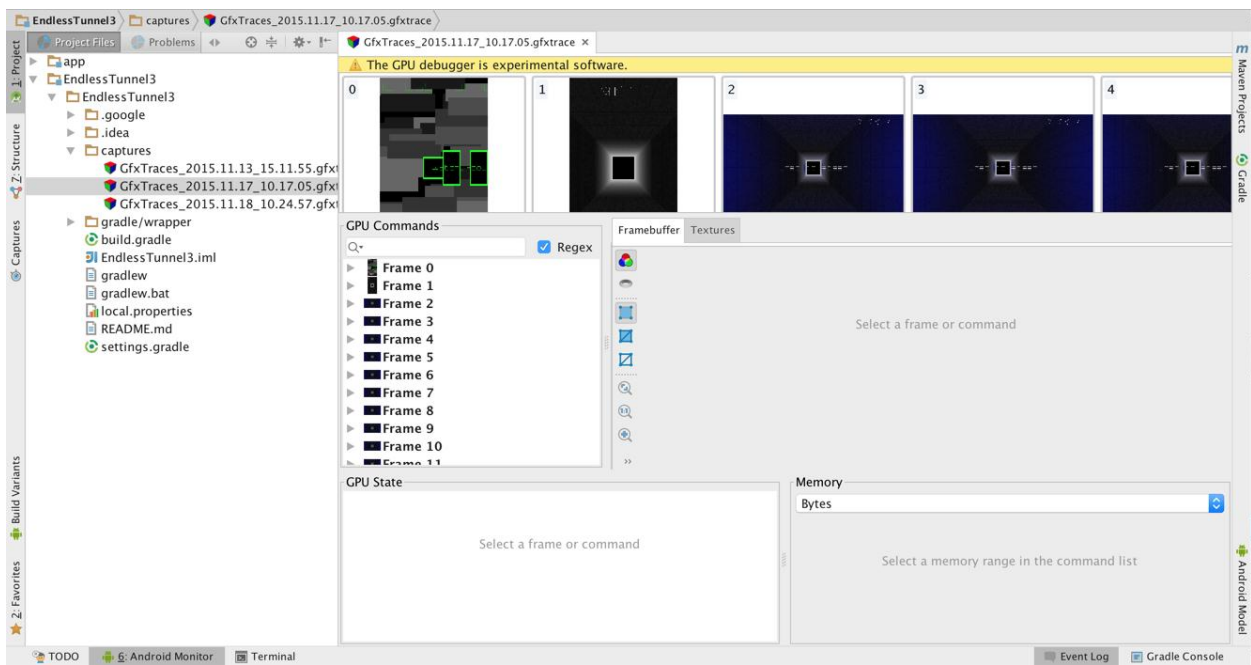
EndlessTunnel3 〉 captures 〉 GfxTraces_2015.11.17_10.17.05.gfxtrace 〉

1: Project
Z: Structure
Captures
Build Variants
2: Favorites

Project Files | Problems

app
EndlessTunnel3
EndlessTunnel3
.google
.idea
captures
GfxTraces_2015.11.13_15.11.55.gfxt
GfxTraces_2015.11.17_10.17.05.gfxt
GfxTraces_2015.11.18_10.24.57.gfxt
gradle/wrapper
build.gradle
EndlessTunnel3.iml
gradlew
gradlew.bat
local.properties
README.md
settings.gradle

GfxTraces_2015.11.17_10.17.05.gfxtrace ×

The GPU debugger is experimental software.

0 1 2 3 4

GPU Commands
Q- Regex
Frame 0
Frame 1
Frame 2
Frame 3
Frame 4
Frame 5
Frame 6
Frame 7
Frame 8
Frame 9
Frame 10
Frame 11

Framebuffer Textures

Select a frame or command

GPU State

Select a frame or command

Memory
Bytes

Select a memory range in the command list

Maven Projects
Gradle
Android Model

TODO | 6: Android Monitor | Terminal | Event Log | Gradle Console